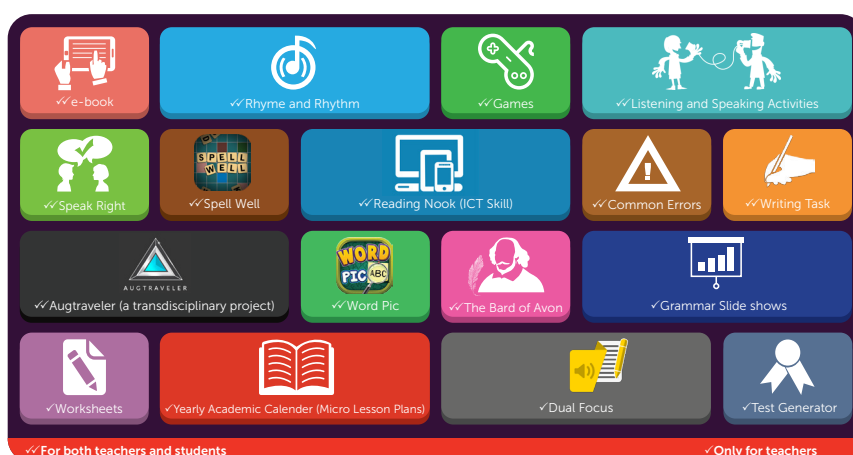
✓✓e-book

✓✓Rhyme and Rhythm

✓✓Games

✓✓Listening and Speaking Activities

✓✓Speak Right

SPELL WELL

✓✓Spell Well

✓✓Reading Nook (ICT Skill)

✓✓Common Errors

✓✓Writing Task

AUGTRAVELER

✓✓Augtraveler (a transdisciplinary project)

WORD PIC ABC

✓✓Word Pic

✓✓The Bard of Avon

✓Grammar Slide shows

✓Worksheets

✓Yearly Academic Calender (Micro Lesson Plans)

✓Dual Focus

✓Test Generator

✓✓For both teachers and students

✓Only for teachers